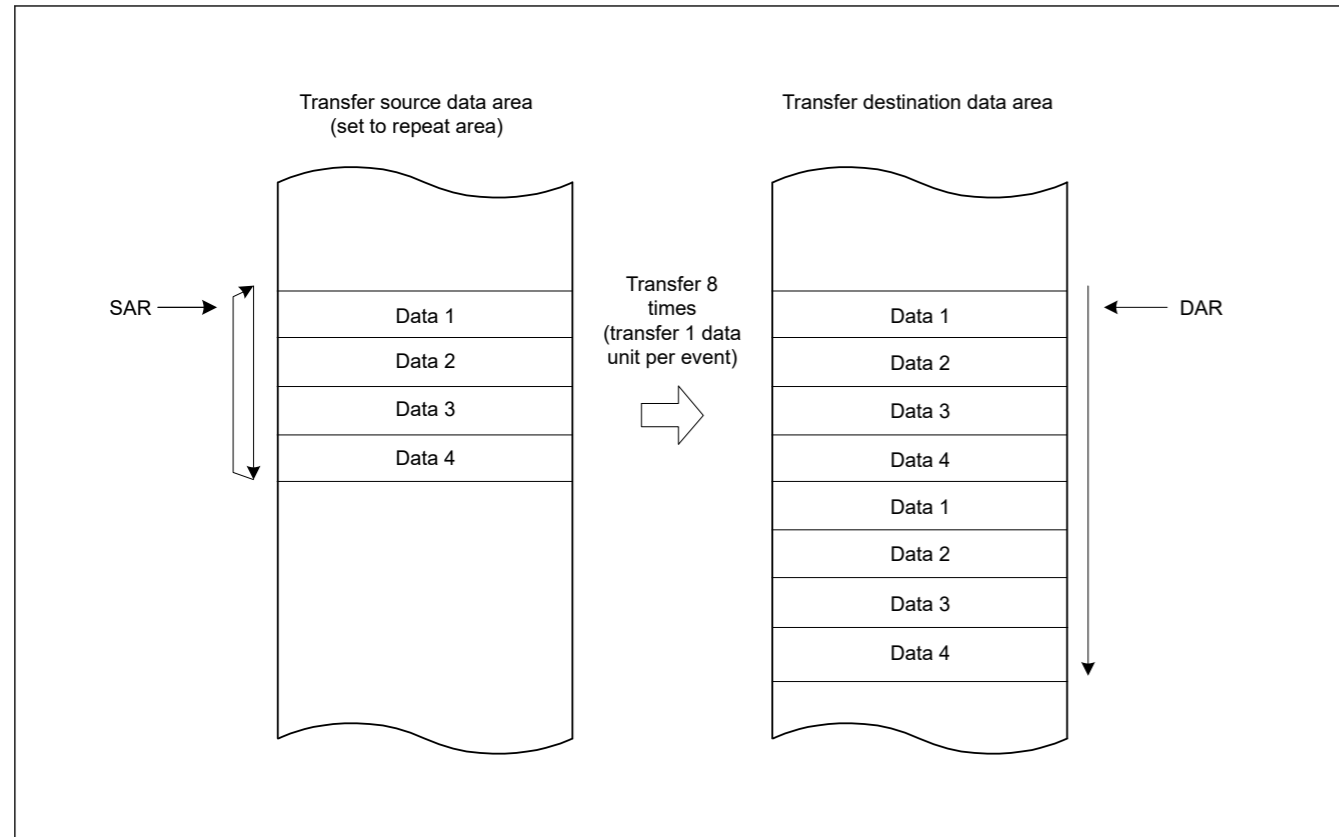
Transfer source data area
(set to repeat area)

Transfer destination data area

SAR

Data 1
Data 2
Data 3
Data 4

Transfer 8 times (transfer 1 data unit per event)

Data 1
Data 2
Data 3
Data 4
Data 1
Data 2
Data 3
Data 4

DAR